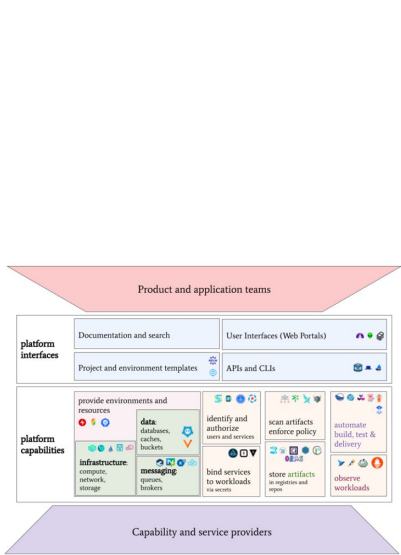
Product and application teams

platform interfaces

Documentation and search

User Interfaces (Web Portals)

Project and environment templates

APIs and CLIs

platform capabilities

provide environments and resources

data: databases, caches, buckets

infrastructure: compute, network, storage

messaging: queues, brokers

identify and authorize users and services

bind services to workloads via secrets

scan artifacts enforce policy

store artifacts in registries and repos

automate build, test & delivery

observe workloads

Capability and service providers